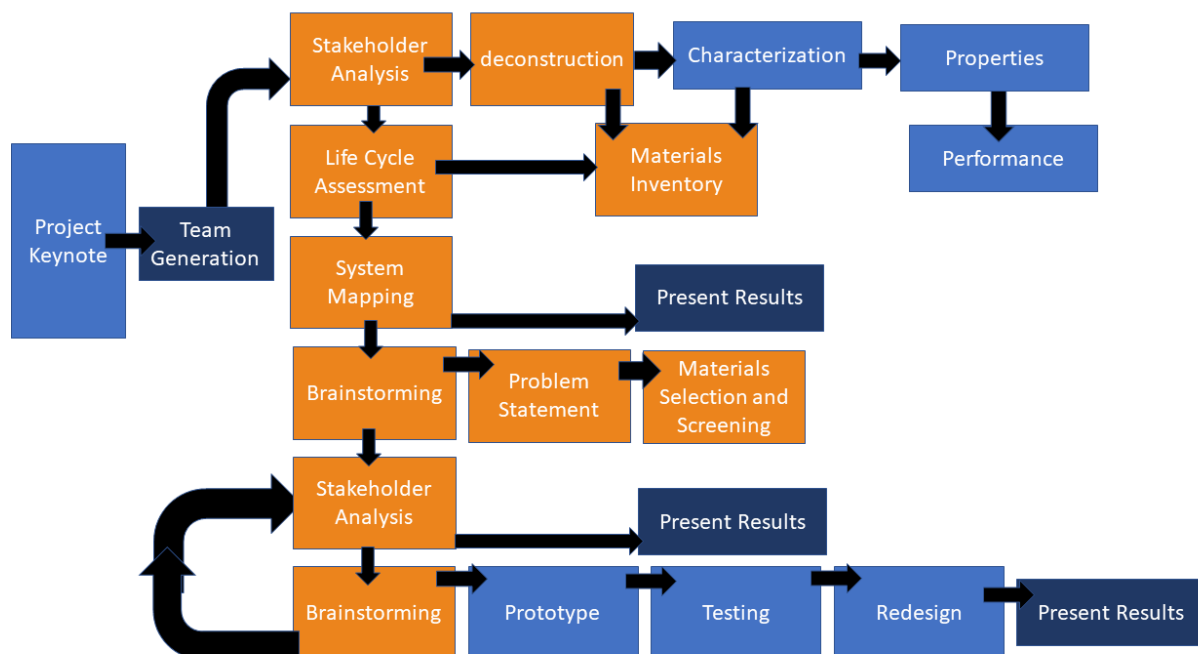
Project Keynote

Team Generation

Stakeholder Analysis

deconstruction

Characterization

Properties

Performance

Life Cycle Assessment

Materials Inventory

System Mapping

Present Results

Brainstorming

Problem Statement

Materials Selection and Screening

Stakeholder Analysis

Present Results

Brainstorming

Prototype

Testing

Redesign

Present Results